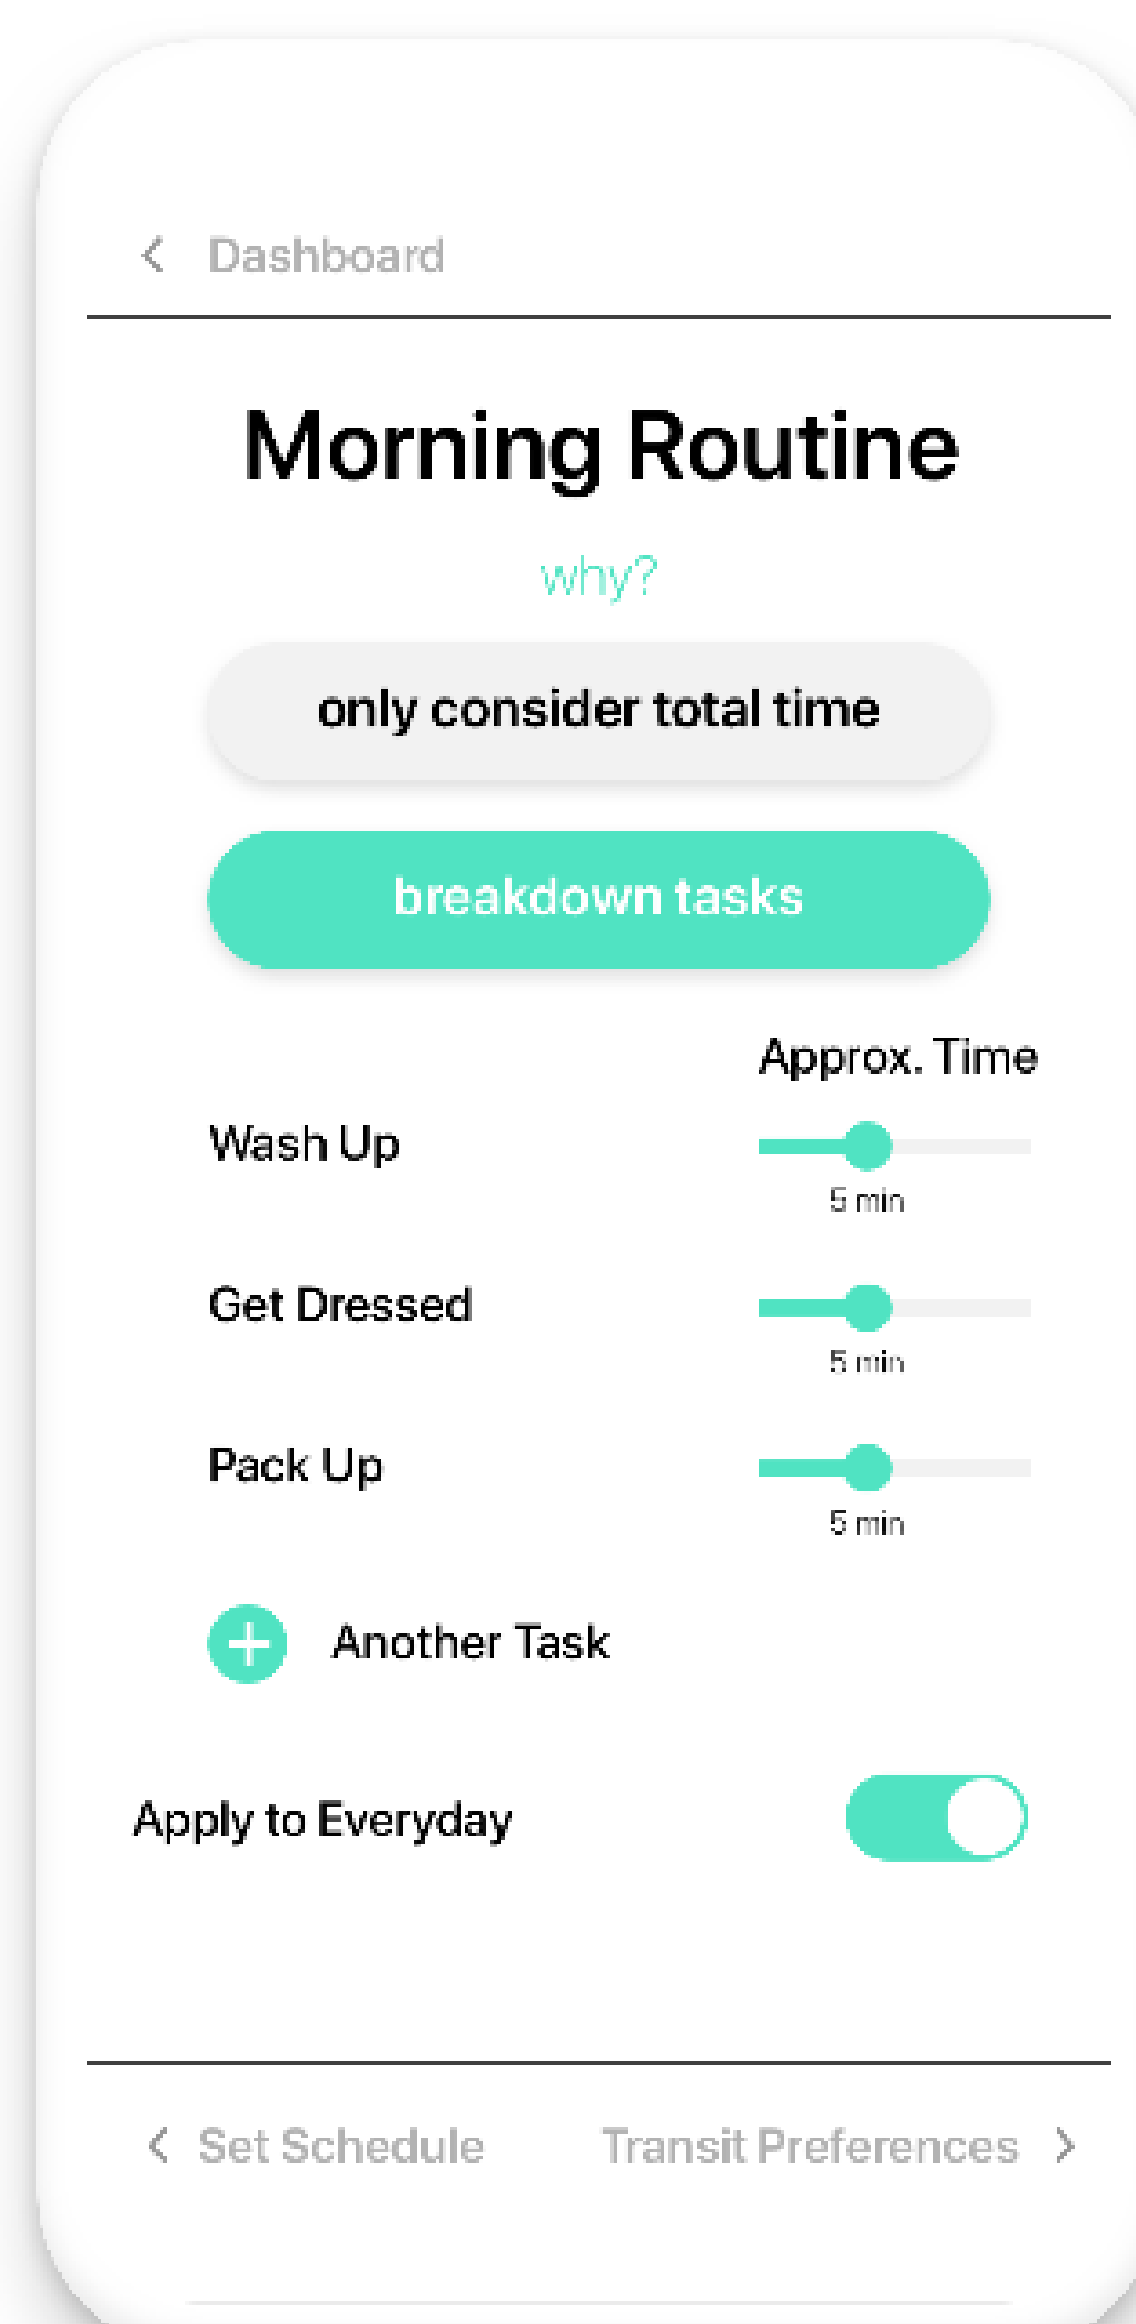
< Dashboard

Morning Routine

why?

only consider total time

breakdown tasks

Approx. Time

Wash Up

5 min

Get Dressed

5 min

Pack Up

5 min

Another Task

Apply to Everyday

< Set Schedule

Transit Preferences >